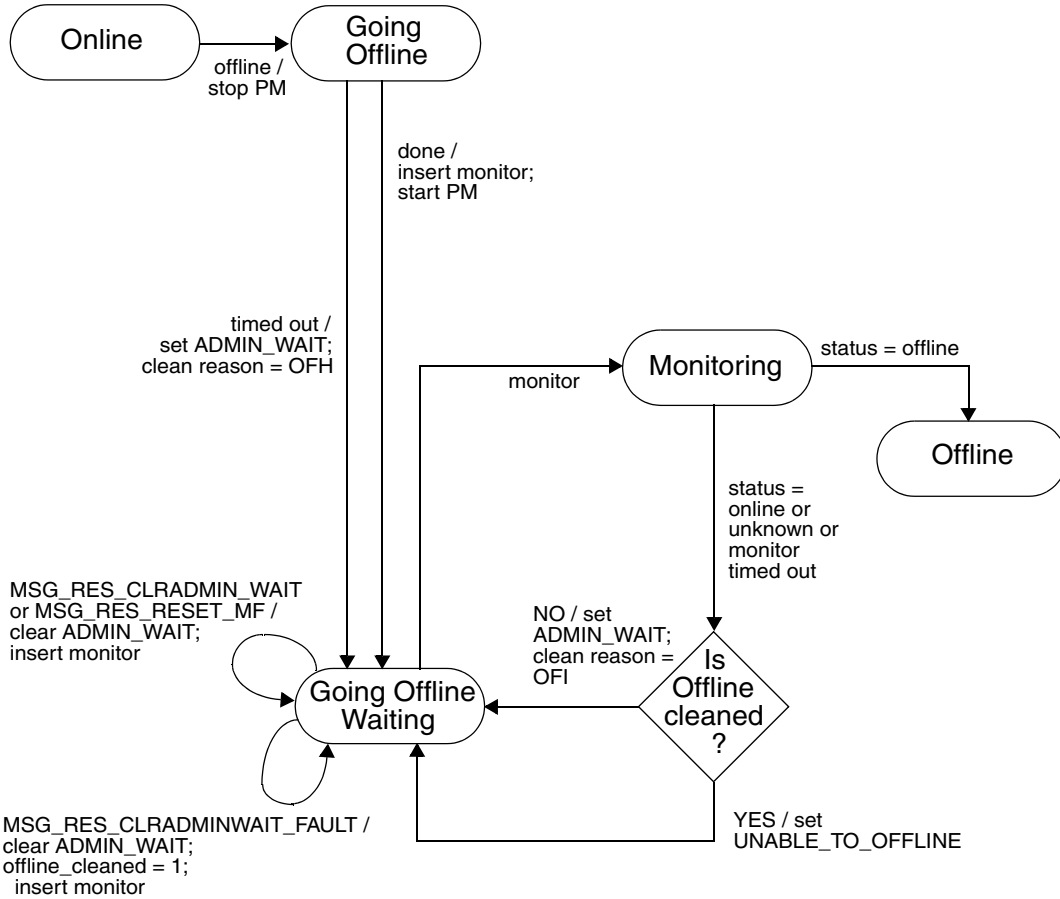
Online

Going Offline

offline / stop PM

done / insert monitor; start PM

timed out / set ADMIN_WAIT; clean reason = OFH

monitor

Monitoring

status = offline

Offline

status = online or unknown or monitor timed out

MSG_RES_CLRADMIN_WAIT or MSG_RES_RESET_MF / clear ADMIN_WAIT; insert monitor

NO / set ADMIN_WAIT; clean reason = OFI

Going Offline Waiting

Is Offline cleaned ?

YES / set UNABLE_TO_OFFLINE

MSG_RES_CLRADMINWAIT_FAULT / clear ADMIN_WAIT; offline_cleaned = 1; insert monitor